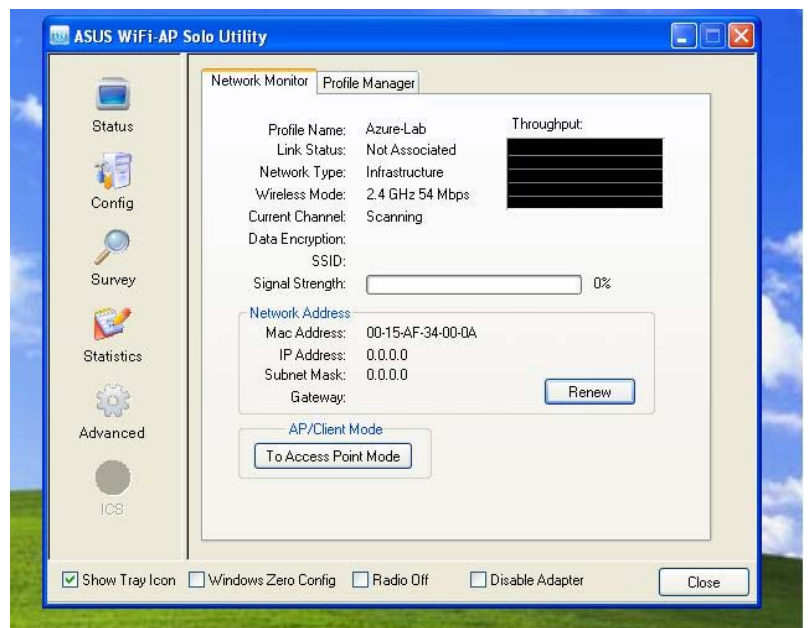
ASUS WiFi-AP Solo Utility

Status
Config
Survey
Statistics
Advanced
ICS

Network Monitor | Profile Manager

Profile Name: Azure-Lab
Link Status: Not Associated
Network Type: Infrastructure
Wireless Mode: 2.4 GHz 54 Mbps
Current Channel: Scanning
Data Encryption:
SSID:
Signal Strength: 0%

Throughput:

Network Address
Mac Address: 00-15-AF-34-00-0A
IP Address: 0.0.0.0
Subnet Mask: 0.0.0.0
Gateway:
Renew

AP/Client Mode
To Access Point Mode

Show Tray Icon
Windows Zero Config
Radio Off
Disable Adapter
Close